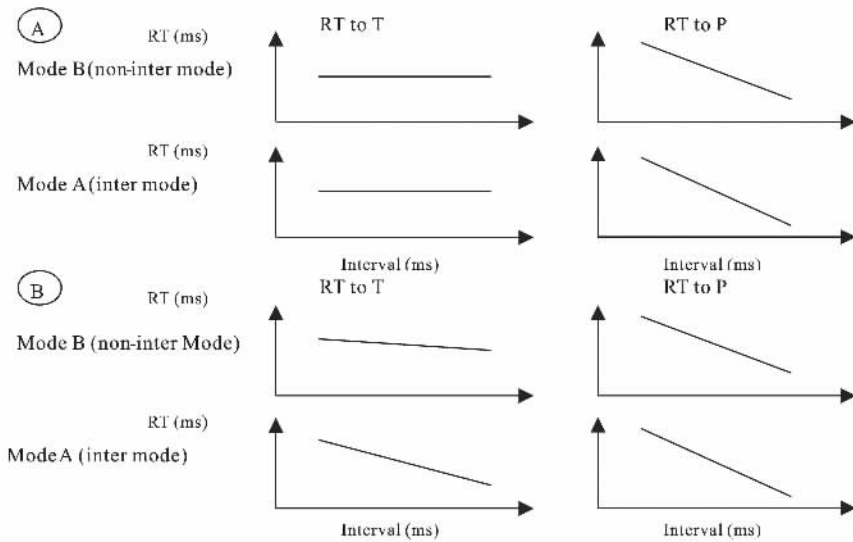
A

RT (ms)

RT to T

RT to P

Mode B (non-inter mode)

RT (ms)

Mode A (inter mode)

Interval (ms)

Interval (ms)

B

RT (ms)

RT to T

RT to P

Mode B (non-inter Mode)

RT (ms)

Mode A (inter mode)

Interval (ms)

Interval (ms)